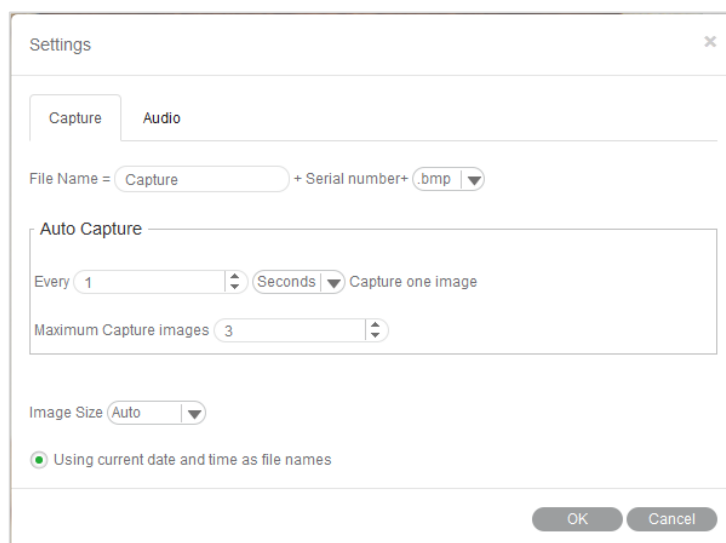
Settings

×

Capture

Audio

File Name = Capture + Serial number+ .bmp

Auto Capture

Every 1 Seconds Capture one image

Maximum Capture images 3

Image Size Auto

Using current date and time as file names

OK

Cancel